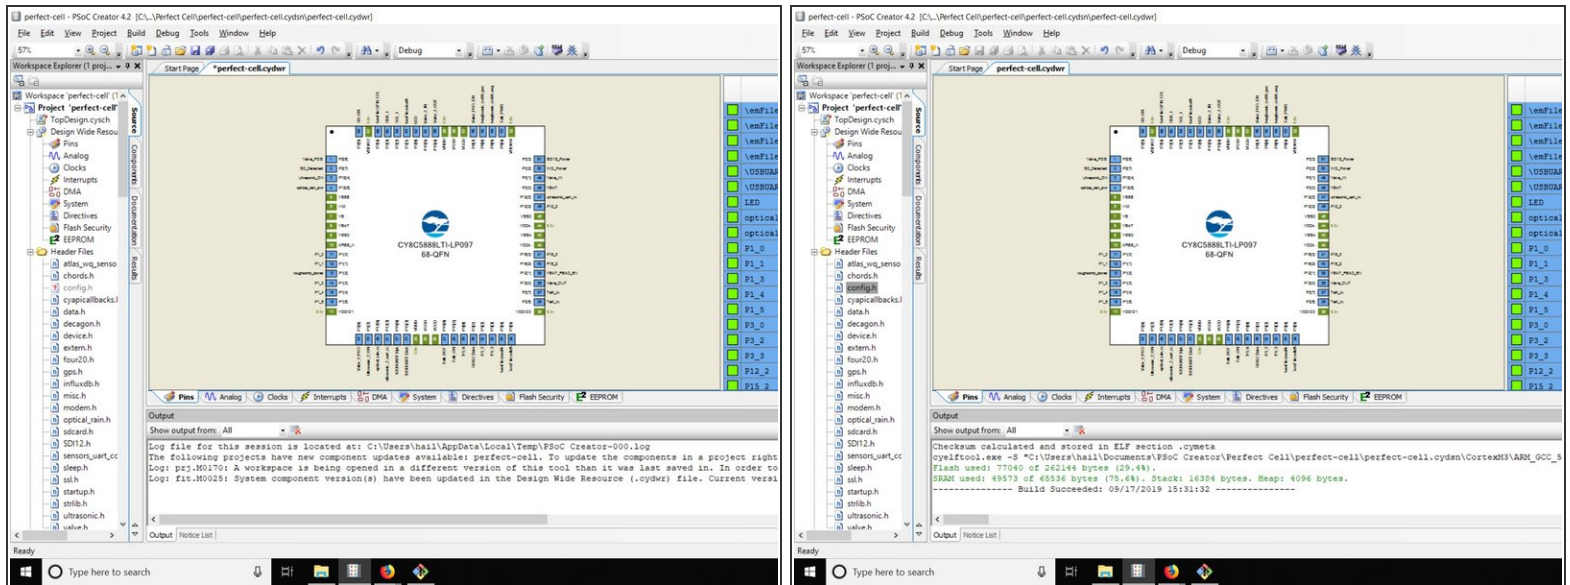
perfect-cell - PSoC Creator 4.2 [C:\...\Perfect Cell\perfect-cell\perfect-cell.cydsn\perfect-cell.cydwr]

File Edit View Project Build Debug Tools Window Help

57% Debug

Workspace Explorer (1 proj...

Start Page *perfect-cell.cydwr

Workspace 'perfect-cell' (1
Project 'perfect-cell'
TopDesign.cysch
Design Wide Resou
Pins
Analog
Clocks
Interrupts
DMA
System
Directives
Flash Security
EEPROM
Header Files
atlas_wq_senso
chords.h
config.h
cyapicallbacks.h
data.h
decagon.h
device.h
extern.h
four20.h
gps.h
influxdb.h
misc.h
modem.h
optical_rain.h
sdcard.h
SDI12.h
sensors_uart_cc
sleep.h
ssl.h
startup.h
strlib.h
ultrasonic.h
valve.h

Source Components Documentation Results

CY8C5888LTI-LP097
68-QFN

\emFile
\emFile
\emFile
\emFile
\USBUAR
\USBUAR
LED
optical
optical
P1_0
P1_1
P1_3
P1_4
P1_5
P3_0
P3_2
P3_3
P12_2
P15_2

Pins Analog Clocks Interrupts DMA System Directives Flash Security EEPROM

Output
Show output from: All

Log file for this session is located at: C:\Users\hail\AppData\Local\Temp\PSoC Creator-000.log
The following projects have new component updates available: perfect-cell. To update the components in a project right
Log: prj.M0170: A workspace is being opened in a different version of this tool than it was last saved in. In order to
Log: fit.M0025: System component version(s) have been updated in the Design Wide Resource (.cydwr) file. Current versi

Output Notice List

Ready

Type here to search

perfect-cell - PSoC Creator 4.2 [C:\...\Perfect Cell\perfect-cell\perfect-cell.cydsn\perfect-cell.cydwr]

File Edit View Project Build Debug Tools Window Help

57% Debug

Workspace Explorer (1 proj...

Start Page perfect-cell.cydwr

Workspace 'perfect-cell' (1
Project 'perfect-cell'
TopDesign.cysch
Design Wide Resou
Pins
Analog
Clocks
Interrupts
DMA
System
Directives
Flash Security
EEPROM
Header Files
atlas_wq_senso
chords.h
config.h
cyapicallbacks.h
data.h
decagon.h
device.h
extern.h
four20.h
gps.h
influxdb.h
misc.h
modem.h
optical_rain.h
sdcard.h
SDI12.h
sensors_uart_cc
sleep.h
ssl.h
startup.h
strlib.h
ultrasonic.h
valve.h

Source Components Documentation Results

CY8C5888LTI-LP097
68-QFN

\emFile
\emFile
\emFile
\emFile
\USBUAR
\USBUAR
LED
optical
optical
P1_0
P1_1
P1_3
P1_4
P1_5
P3_0
P3_2
P3_3
P12_2
P15_2

Pins Analog Clocks Interrupts DMA System Directives Flash Security EEPROM

Output
Show output from: All

Checksum calculated and stored in ELF section .cymeta
cyelftool.exe -S "C:\Users\hail\Documents\PSoC Creator\Perfect Cell\perfect-cell\perfect-cell.cydsn\CortexM3\ARM_GCC_5
Flash used: 77040 of 262144 bytes (29.4%).
SRAM used: 49573 of 65536 bytes (75.6%). Stack: 16384 bytes. Heap: 4096 bytes.
--------------- Build Succeeded: 09/17/2019 15:31:32 ---------------

Output Notice List

Ready

Type here to search